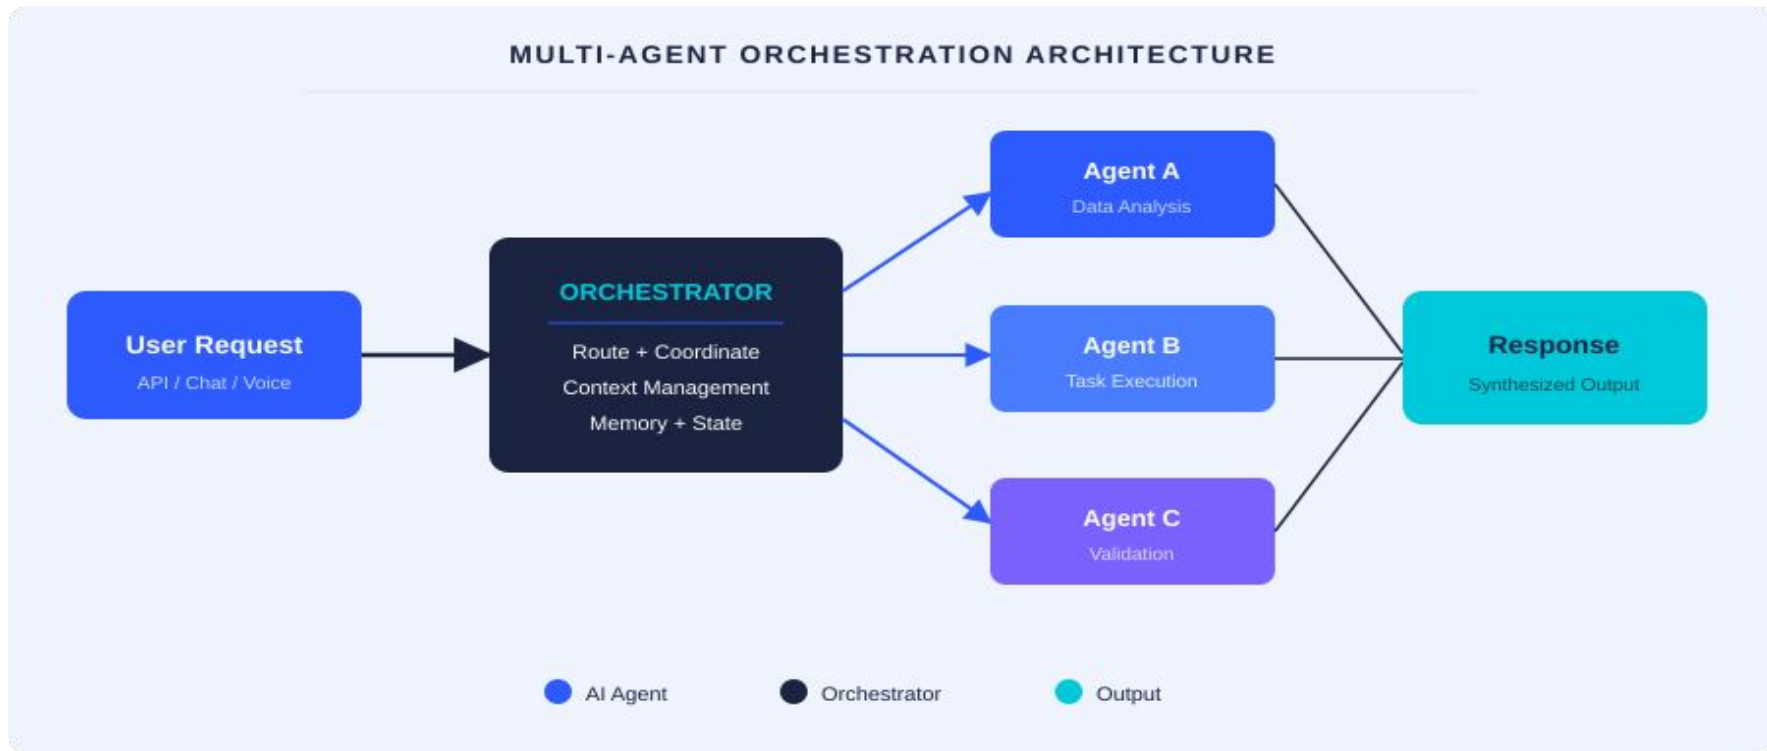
MULTI-AGENT ORCHESTRATION ARCHITECTURE

User Request
API / Chat / Voice

ORCHESTRATOR
Route + Coordinate
Context Management
Memory + State

Agent A
Data Analysis

Agent B
Task Execution

Agent C
Validation

Response
Synthesized Output

AI Agent
Orchestrator
Output